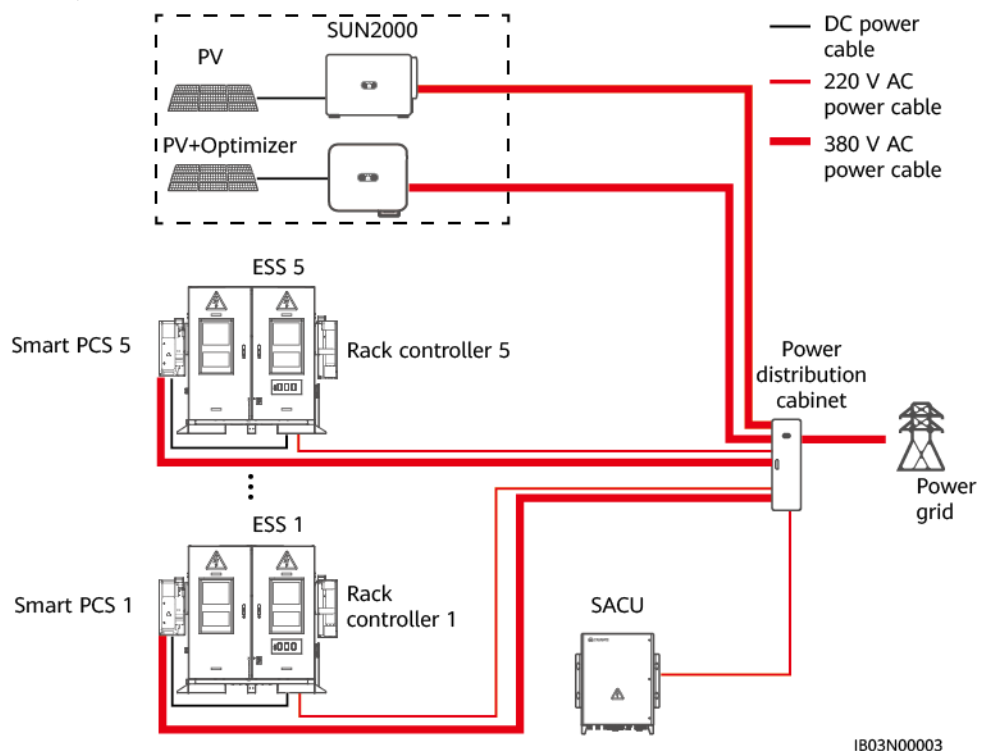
SUN2000

PV

PV+Optimizer

DC power cable

220 V AC power cable

380 V AC power cable

ESS 5

Smart PCS 5

Rack controller 5

Power distribution cabinet

Power grid

ESS 1

Smart PCS 1

Rack controller 1

SACU

IB03N00003